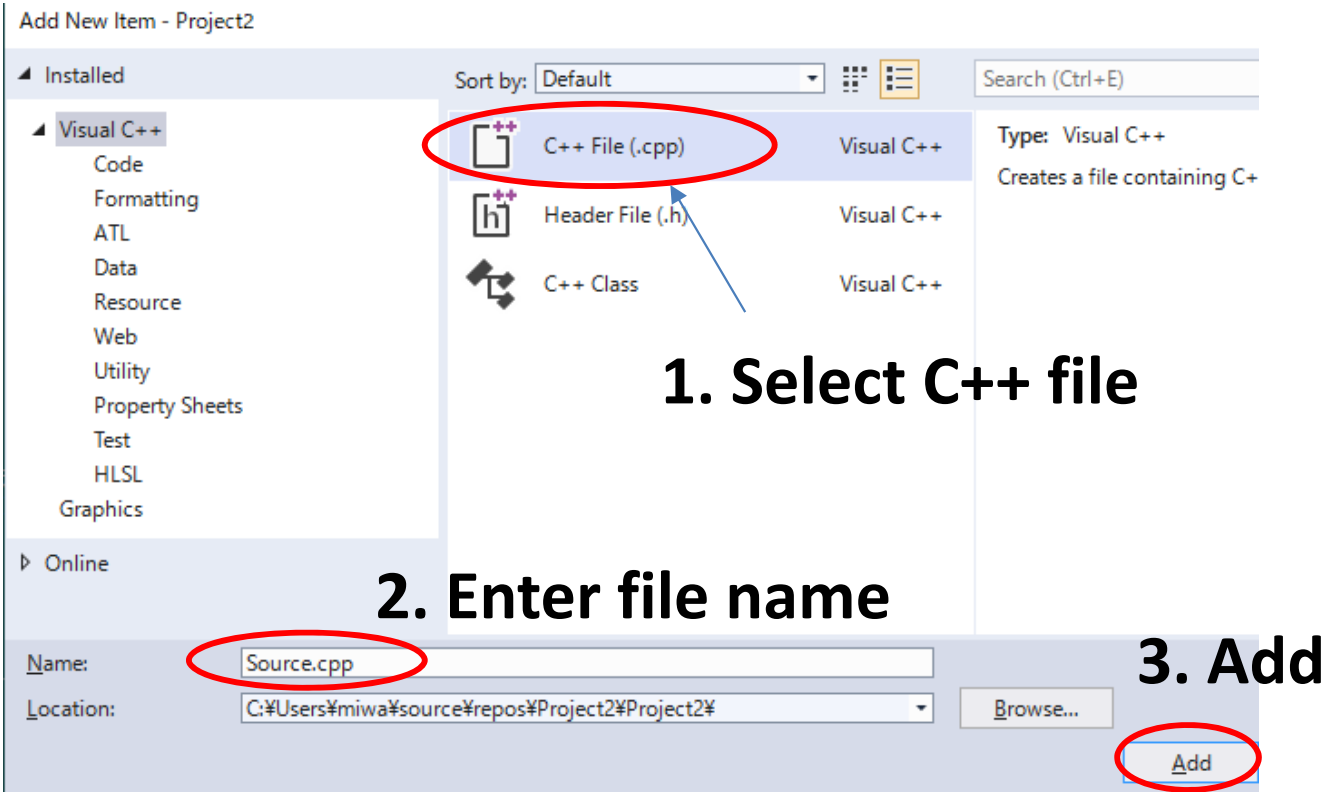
Add New Item - Project2

◢ Installed

◢ Visual C++
Code
Formatting
ATL
Data
Resource
Web
Utility
Property Sheets
Test
HLSL
Graphics

▷ Online

Sort by: Default

Search (Ctrl+E)

C++ File (.cpp) Visual C++
Header File (.h) Visual C++
C++ Class Visual C++

Type: Visual C++
Creates a file containing C+

1. Select C++ file

2. Enter file name

3. Add

Name: Source.cpp
Location: C:¥Users¥miwa¥source¥repos¥Project2¥Project2¥

Browse...

Add